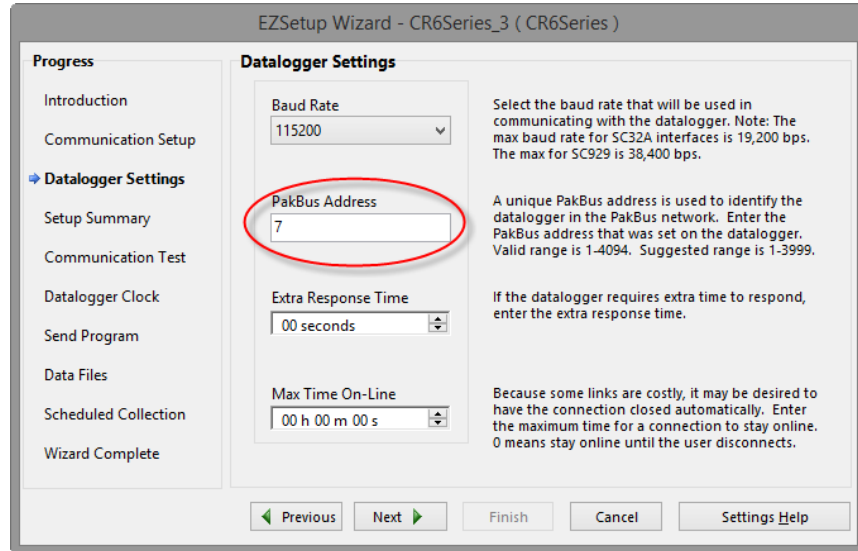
EZSetup Wizard - CR6Series_3 ( CR6Series )

Progress

Introduction

Communication Setup

Datalogger Settings

Setup Summary

Communication Test

Datalogger Clock

Send Program

Data Files

Scheduled Collection

Wizard Complete

Datalogger Settings

Baud Rate
115200

Select the baud rate that will be used in communicating with the datalogger. Note: The max baud rate for SC32A interfaces is 19,200 bps. The max for SC929 is 38,400 bps.

PakBus Address
7

A unique PakBus address is used to identify the datalogger in the PakBus network. Enter the PakBus address that was set on the datalogger. Valid range is 1-4094. Suggested range is 1-3999.

Extra Response Time
00 seconds

If the datalogger requires extra time to respond, enter the extra response time.

Max Time On-Line
00 h 00 m 00 s

Because some links are costly, it may be desired to have the connection closed automatically. Enter the maximum time for a connection to stay online. 0 means stay online until the user disconnects.

Previous

Next

Finish

Cancel

Settings Help